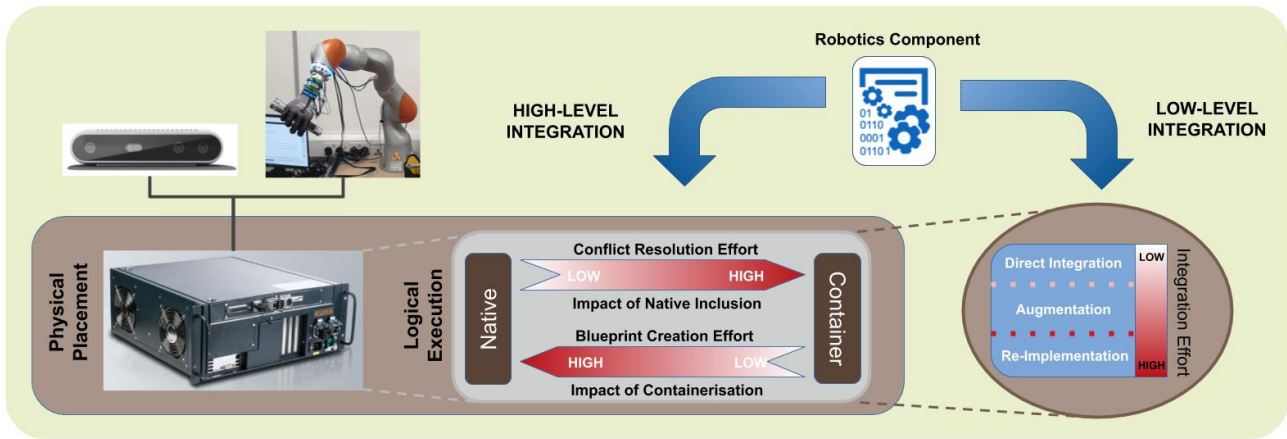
Robotics Component

01
0110
0001
01101

HIGH-LEVEL INTEGRATION

LOW-LEVEL INTEGRATION

Physical Placement

Logical Execution

Native

Conflict Resolution Effort

LOW HIGH

Impact of Native Inclusion

Blueprint Creation Effort

HIGH LOW

Impact of Containerisation

Container

Direct Integration

Augmentation

Re-Implementation

LOW

HIGH

Integration Effort